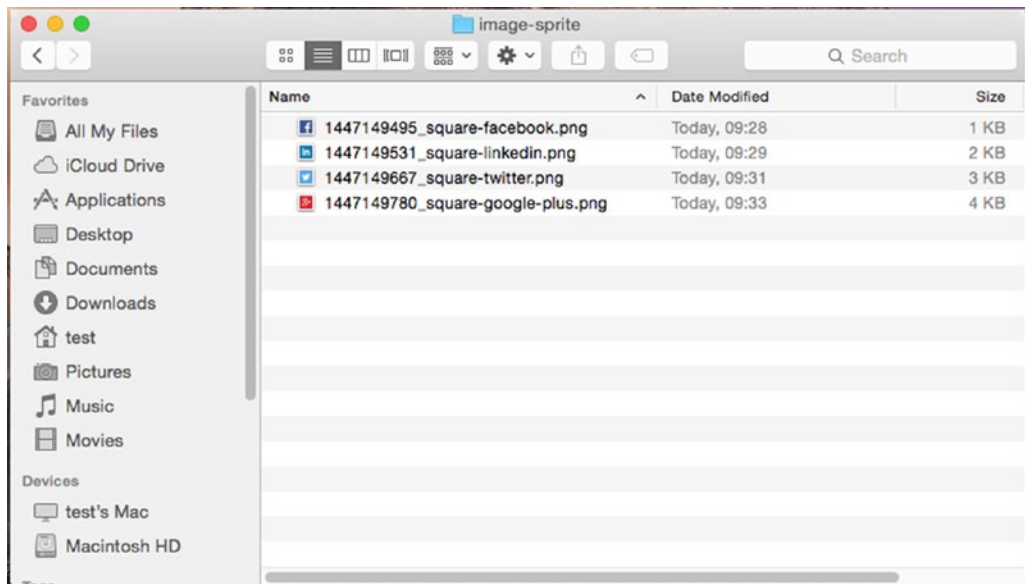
image-sprite

Search

Favorites
All My Files
iCloud Drive
Applications
Desktop
Documents
Downloads
test
Pictures
Music
Movies

Devices
test's Mac
Macintosh HD

| Name | Date Modified | Size |
|---|---|---|
| 1447149495_square-facebook.png | Today, 09:28 | 1 KB |
| 1447149531_square-linkedin.png | Today, 09:29 | 2 KB |
| 1447149667_square-twitter.png | Today, 09:31 | 3 KB |
| 1447149780_square-google-plus.png | Today, 09:33 | 4 KB |